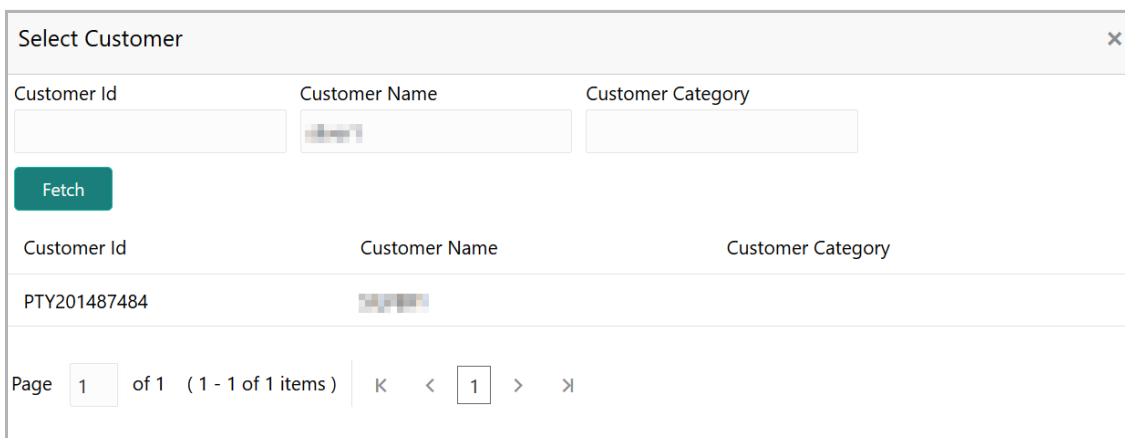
Select Customer ×

Customer Id

Customer Name

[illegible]

Customer Category

Fetch

| Customer Id | Customer Name | Customer Category |
|---|---|---|
| PTY201487484 | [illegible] | |

Page 1 of 1 ( 1 - 1 of 1 items ) K < 1 > >I